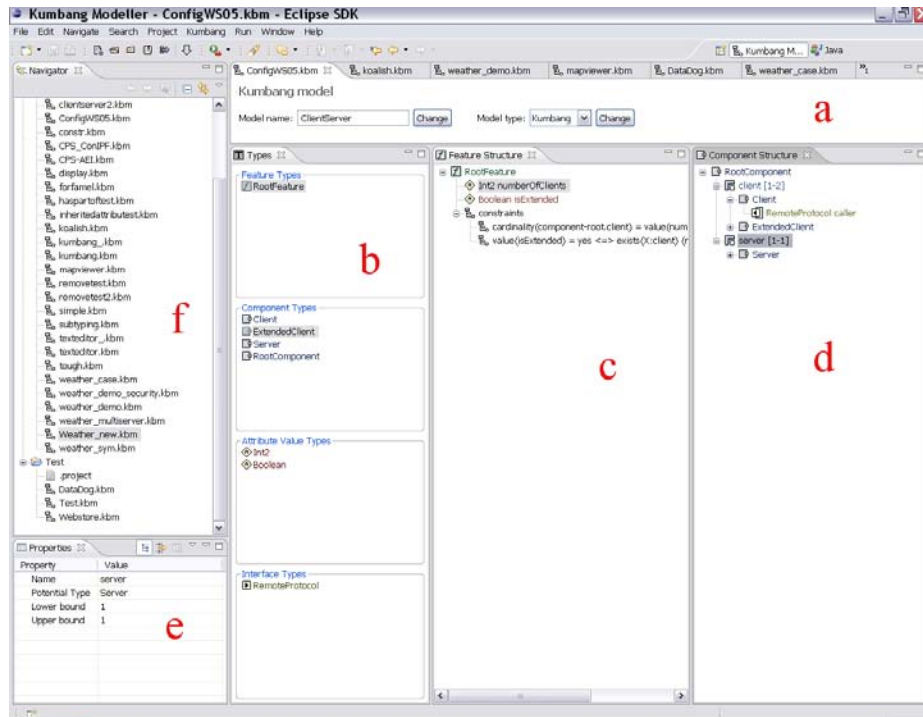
Kumbang Modeller - ConfigWS05.kbm - Eclipse SDK

File Edit Navigate Search Project Kumbang Run Window Help

Kumbang M... Java

Navigator

clientserver2.kbm
ConfigWS05.kbm
constr.kbm
CPS_ConPF.kbm
CPS-AEI.kbm
display.kbm
forfamel.kbm
haspartoftest.kbm
inheritedattributest.kbm
koalish.kbm
kumbang_.kbm
kumbang.kbm
mapviewer.kbm
removetest.kbm
removetest2.kbm
simple.kbm
subtyping.kbm
texteditor_.kbm
texteditor.kbm
tough.kbm
weather_case.kbm
weather_demo_security.kbm
weather_demo.kbm
weather_multiserver.kbm
Weather_new.kbm
weather_sym.kbm
Test
.project
DataDog.kbm
Test.kbm
Webstore.kbm

f

Properties

| Property | Value |
|---|---|
| Name | server |
| Potential Type | Server |
| Lower bound | 1 |
| Upper bound | 1 |

e

ConfigWS05.kbm koalish.kbm weather_demo.kbm mapviewer.kbm DataDog.kbm weather_case.kbm »1

Kumbang model

Model name: ClientServer Change Model type: Kumbang Change

a

Types

Feature Types
RootFeature

b

Component Types
Client
ExtendedClient
Server
RootComponent

Attribute Value Types
Int2
Boolean

Interface Types
RemoteProtocol

Feature Structure

RootFeature
Int2 numberOfClients
Boolean isExtended
constraints
cardinality(component-root.client) = value(num
value(isExtended) = yes <=> exists(X:client) (r

c

Component Structure

RootComponent
client [1-2]
Client
RemoteProtocol caller
ExtendedClient
server [1-1]
Server

d